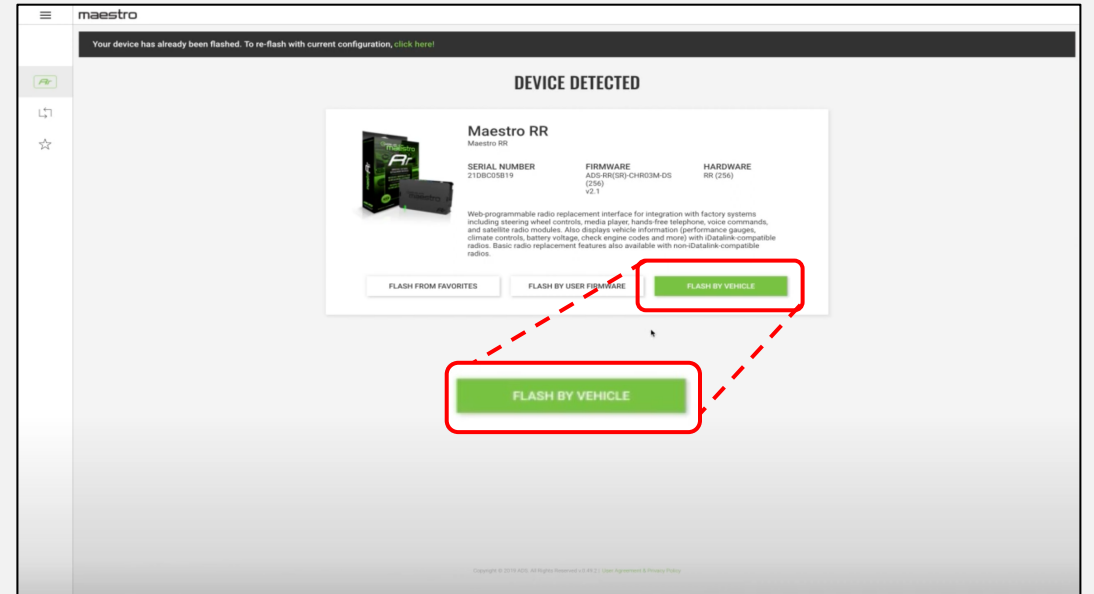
maestro

Your device has already been flashed. To re-flash with current configuration, click here!

DEVICE DETECTED

Maestro RR
Maestro RR

SERIAL NUMBER
21DBC05B19

FIRMWARE
ADS-RR(SR)-CHR03M-DS (256)
v2.1

HARDWARE
RR (256)

Web-programmable radio replacement interface for integration with factory systems including steering wheel controls, media player, hands-free telephone, voice commands, and satellite radio modules. Also displays vehicle information (performance gauges, climate controls, battery voltage, check engine codes and more) with iDatalink-compatible radios. Basic radio replacement features also available with non-iDatalink-compatible radios.

FLASH FROM FAVORITES

FLASH BY USER FIRMWARE

FLASH BY VEHICLE

FLASH BY VEHICLE

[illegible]